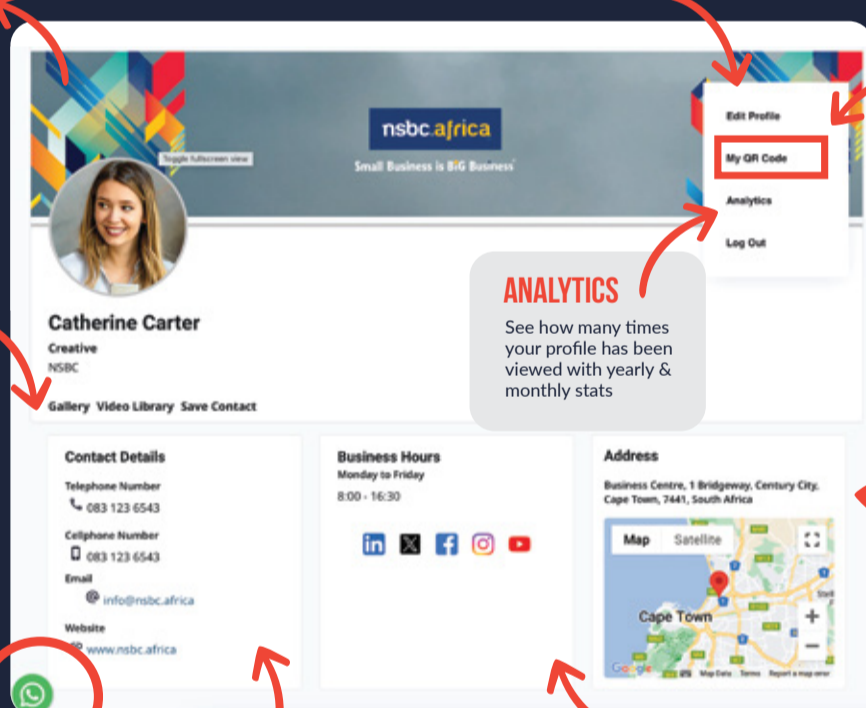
nsbc.africa
Small Business is BIG Business

Toggle fullscreen view

Edit Profile
My QR Code
Analytics
Log Out

ANALYTICS
See how many times your profile has been viewed with yearly & monthly stats

Catherine Carter
Creative
NSBC

Gallery Video Library Save Contact

Contact Details
Telephone Number
083 123 6543
Cellphone Number
083 123 6543
Email
info@nsbc.africa
Website
www.nsbc.africa

Business Hours
Monday to Friday
8:00 - 16:30

Address
Business Centre, 1 Bridgeway, Century City, Cape Town, 7441, South Africa

Map Satellite
Cape Town
Google Map Data Terms Report a map error